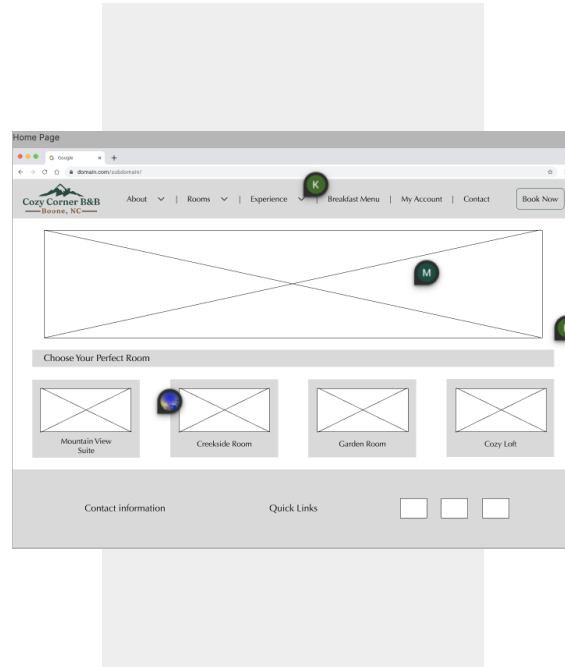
Home Page

Google

domain.com/subdomain/

Cozy Corner B&B
Boone, NC

About | Rooms | Experience | Breakfast Menu | My Account | Contact

Book Now

K

M

Choose Your Perfect Room

Mountain View Suite

Creekside Room

Garden Room

Cozy Loft

Contact information

Quick Links